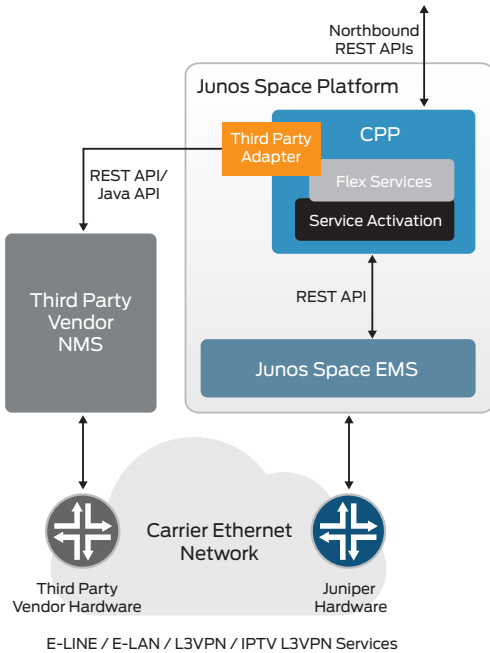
Northbound
REST APIs

Junos Space Platform

Third Party
Adapter

CPP

REST API/
Java API

Flex Services

Service Activation

REST API

Third Party
Vendor
NMS

Junos Space EMS

Carrier Ethernet
Network

Third Party
Vendor Hardware

Juniper
Hardware

E-LINE / E-LAN / L3VPN / IPTV L3VPN Services